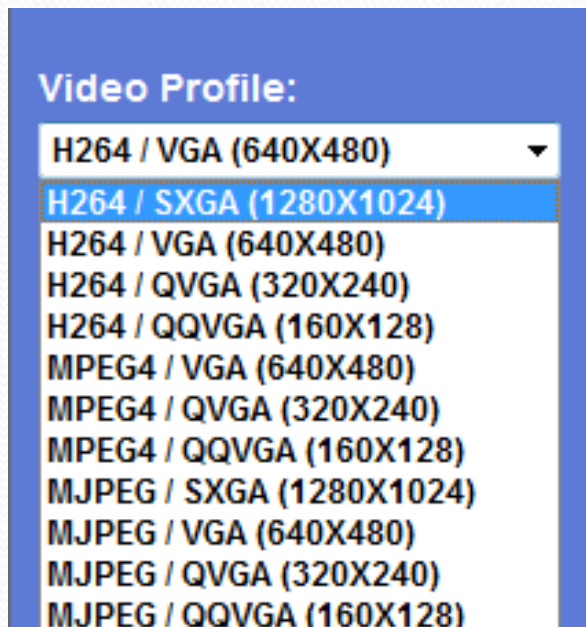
Video Profile:

H264 / VGA (640X480)

H264 / SXGA (1280X1024)
H264 / VGA (640X480)
H264 / QVGA (320X240)
H264 / QQVGA (160X128)
MPEG4 / VGA (640X480)
MPEG4 / QVGA (320X240)
MPEG4 / QQVGA (160X128)
MJPEG / SXGA (1280X1024)
MJPEG / VGA (640X480)
MJPEG / QVGA (320X240)
MJPEG / QQVGA (160X128)